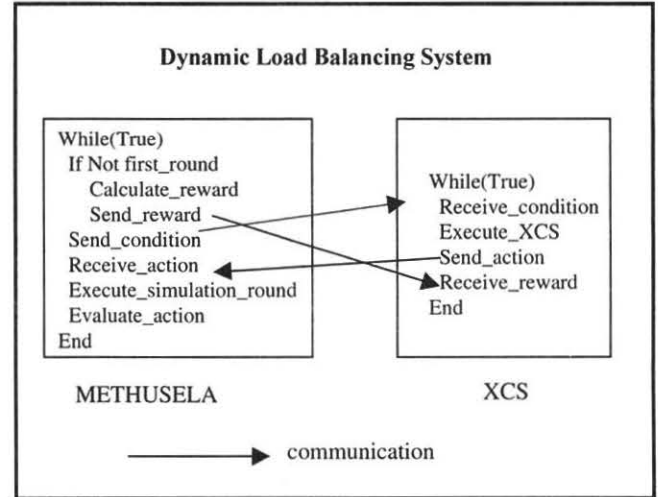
Dynamic Load Balancing System

While(True)
If Not first_round
Calculate_reward
Send_reward
Send_condition
Receive_action
Execute_simulation_round
Evaluate_action
End

While(True)
Receive_condition
Execute_XCS
Send_action
Receive_reward
End

METHUSELA

XCS

communication